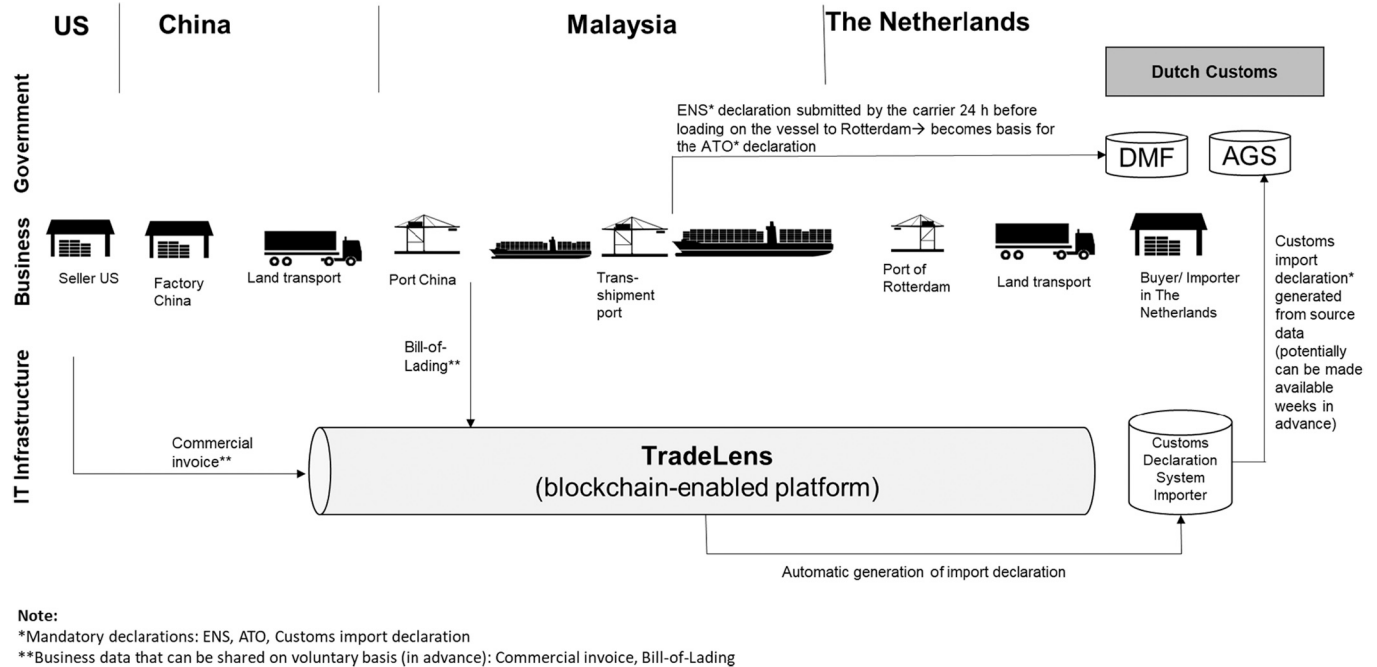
US

China

Malaysia

The Netherlands

Dutch Customs

Government

Business

IT Infrastructure

ENS* declaration submitted by the carrier 24 h before loading on the vessel to Rotterdam→ becomes basis for the ATO* declaration

DMF

AGS

Seller US

Factory China

Land transport

Port China

Transshipment port

Port of Rotterdam

Land transport

Buyer/ Importer in The Netherlands

Customs import declaration* generated from source data (potentially can be made available weeks in advance)

Bill-of-Lading**

Commercial invoice**

TradeLens
(blockchain-enabled platform)

Customs Declaration System Importer

Automatic generation of import declaration

Note:
*Mandatory declarations: ENS, ATO, Customs import declaration
**Business data that can be shared on voluntary basis (in advance): Commercial invoice, Bill-of-Lading